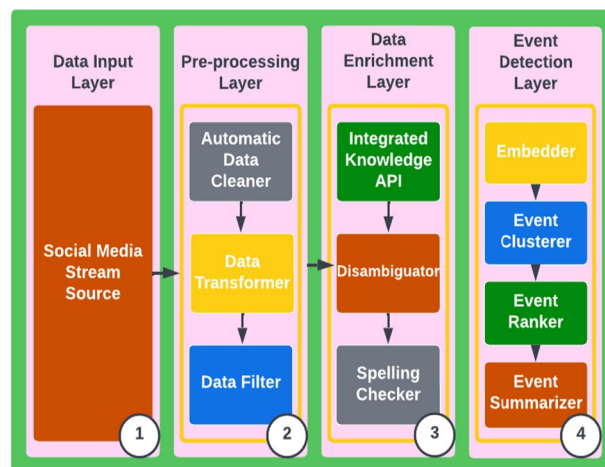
Data Input Layer

Social Media Stream Source

1

Pre-processing Layer

Automatic Data Cleaner

Data Transformer

Data Filter

2

Data Enrichment Layer

Integrated Knowledge API

Disambiguator

Spelling Checker

3

Event Detection Layer

Embedder

Event Clusterer

Event Ranker

Event Summarizer

4